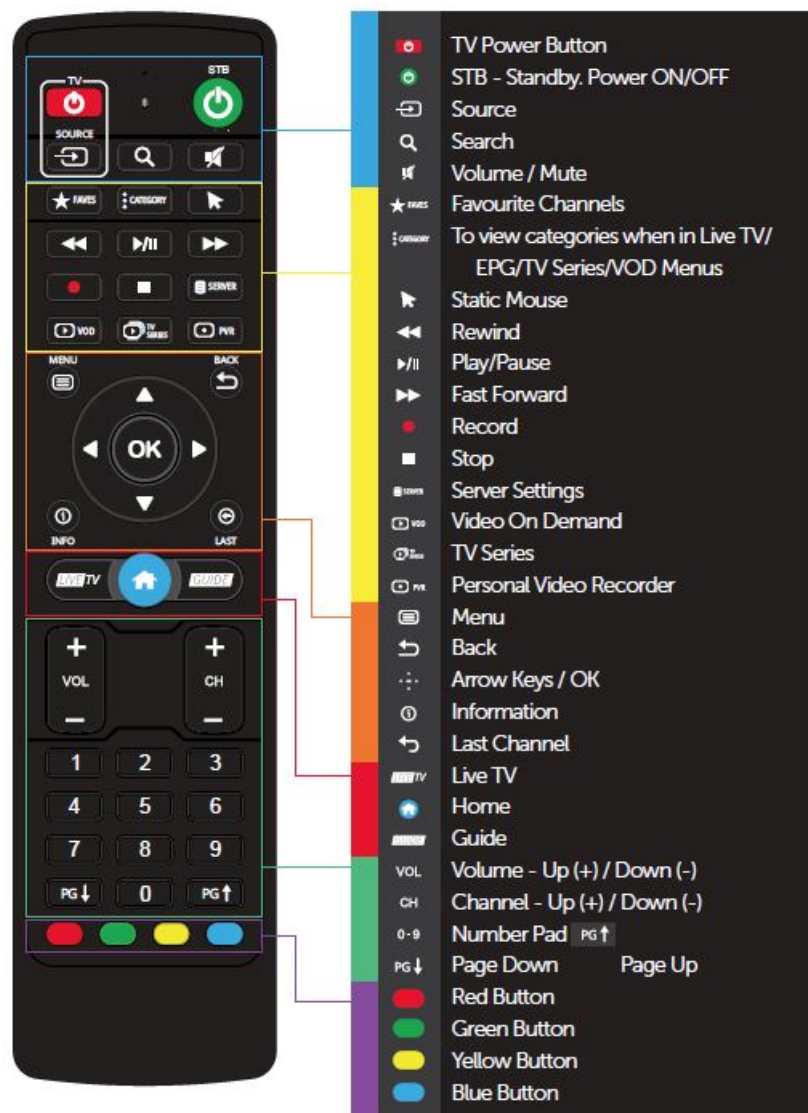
TV
STB
SOURCE
FAVES
CATEGORY
SERVER
VOD
TV SERIES
PVR
MENU
BACK
OK
INFO
LAST
LIVE TV
GUIDE
+
VOL
−
+
CH
−
1 2 3
4 5 6
7 8 9
PG↓ 0 PG↑

TV Power Button
STB - Standby. Power ON/OFF
Source
Search
Volume / Mute
FAVES Favourite Channels
CATEGORY To view categories when in Live TV/ EPG/TV Series/VOD Menus
Static Mouse
Rewind
Play/Pause
Fast Forward
Record
Stop
SERVER Server Settings
VOD Video On Demand
TV Series
PVR Personal Video Recorder
Menu
Back
Arrow Keys / OK
Information
Last Channel
LIVE TV Live TV
Home
GUIDE Guide
VOL Volume - Up (+) / Down (-)
CH Channel - Up (+) / Down (-)
0-9 Number Pad PG↑
PG↓ Page Down Page Up
Red Button
Green Button
Yellow Button
Blue Button